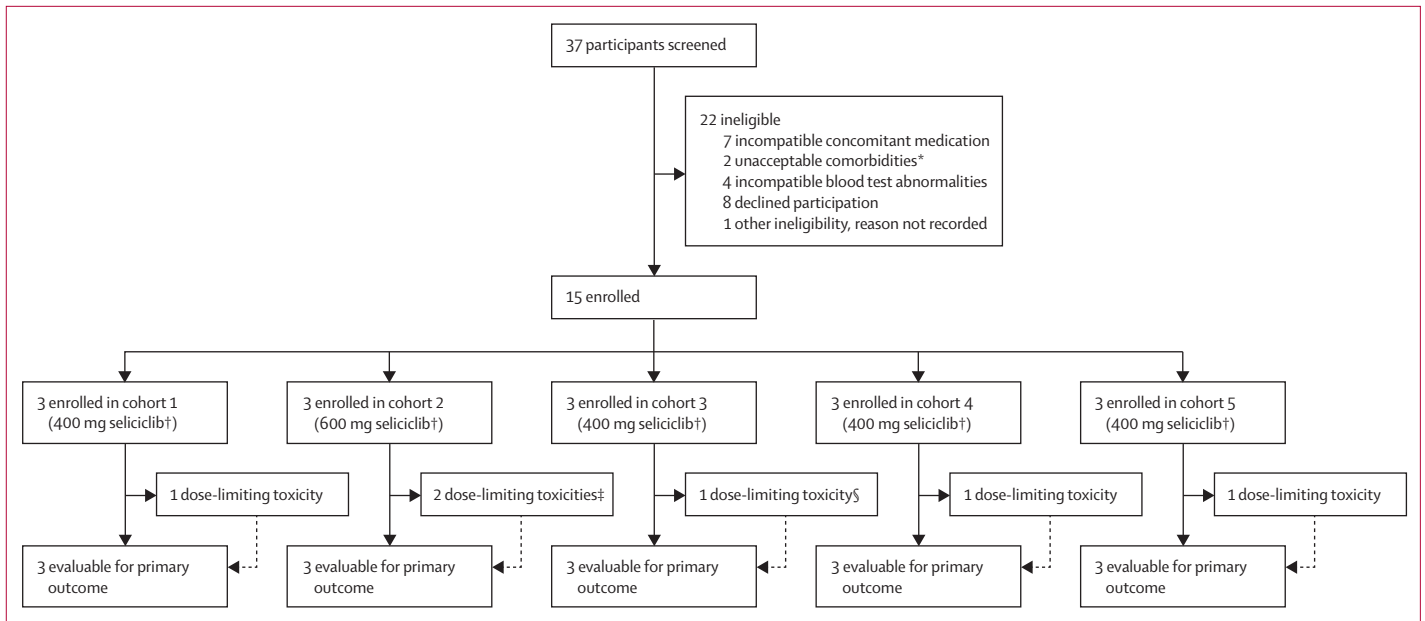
37 participants screened

22 ineligible
7 incompatible concomitant medication
2 unacceptable comorbidities*
4 incompatible blood test abnormalities
8 declined participation
1 other ineligibility, reason not recorded

15 enrolled

3 enrolled in cohort 1 (400 mg seliciclib†)

3 enrolled in cohort 2 (600 mg seliciclib†)

3 enrolled in cohort 3 (400 mg seliciclib†)

3 enrolled in cohort 4 (400 mg seliciclib†)

3 enrolled in cohort 5 (400 mg seliciclib†)

1 dose-limiting toxicity

2 dose-limiting toxicities‡

1 dose-limiting toxicity§

1 dose-limiting toxicity

1 dose-limiting toxicity

3 evaluable for primary outcome

3 evaluable for primary outcome

3 evaluable for primary outcome

3 evaluable for primary outcome

3 evaluable for primary outcome